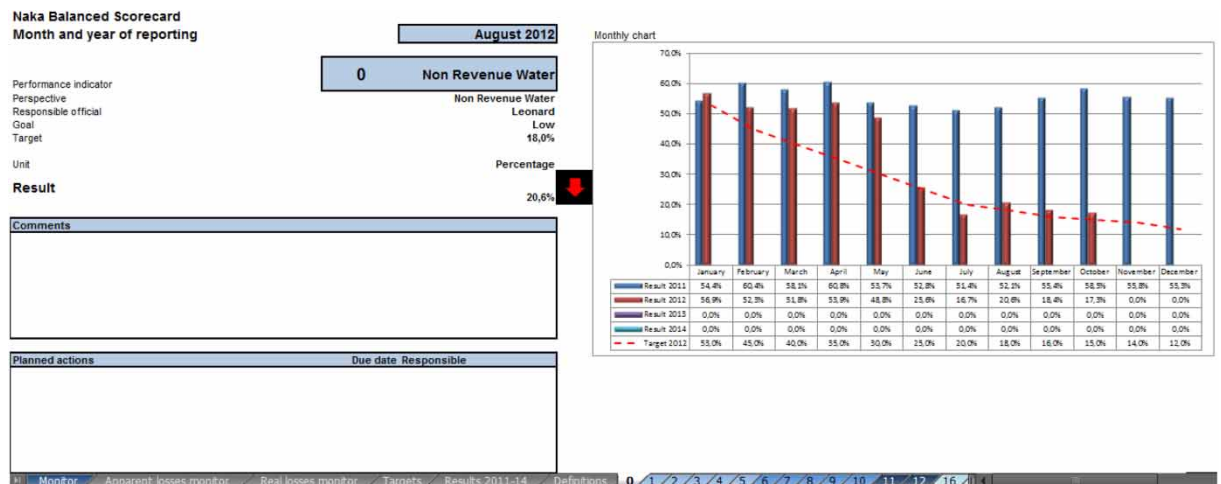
Naka Balanced Scorecard
Month and year of reporting

August 2012

0 Non Revenue Water

Performance indicator
Perspective Non Revenue Water
Responsible official Leonard
Goal Low
Target 18,0%

Unit Percentage

Result 20,6%

Comments

Planned actions Due date Responsible

Monthly chart

70,0%
60,0%
50,0%
40,0%
30,0%
20,0%
10,0%
0,0%

| | January | February | March | April | May | June | July | August | September | October | November | December |
|---|---|---|---|---|---|---|---|---|---|---|---|---|
| Result 2011 | 54,4% | 60,4% | 58,1% | 60,8% | 53,7% | 52,8% | 51,4% | 52,1% | 55,4% | 58,5% | 55,8% | 55,3% |
| Result 2012 | 56,9% | 52,3% | 51,8% | 53,9% | 48,8% | 25,6% | 16,7% | 20,6% | 18,4% | 17,3% | 0,0% | 0,0% |
| Result 2013 | 0,0% | 0,0% | 0,0% | 0,0% | 0,0% | 0,0% | 0,0% | 0,0% | 0,0% | 0,0% | 0,0% | 0,0% |
| Result 2014 | 0,0% | 0,0% | 0,0% | 0,0% | 0,0% | 0,0% | 0,0% | 0,0% | 0,0% | 0,0% | 0,0% | 0,0% |
| Target 2012 | 53,0% | 45,0% | 40,0% | 35,0% | 30,0% | 25,0% | 20,0% | 18,0% | 16,0% | 15,0% | 14,0% | 12,0% |

Monitor | Apparent losses monitor | Real losses monitor | Targets | Results 2011-14 | Definitions | 0 | 1 | 2 | 3 | 4 | 5 | 6 | 7 | 8 | 9 | 10 | 11 | 12 | 16